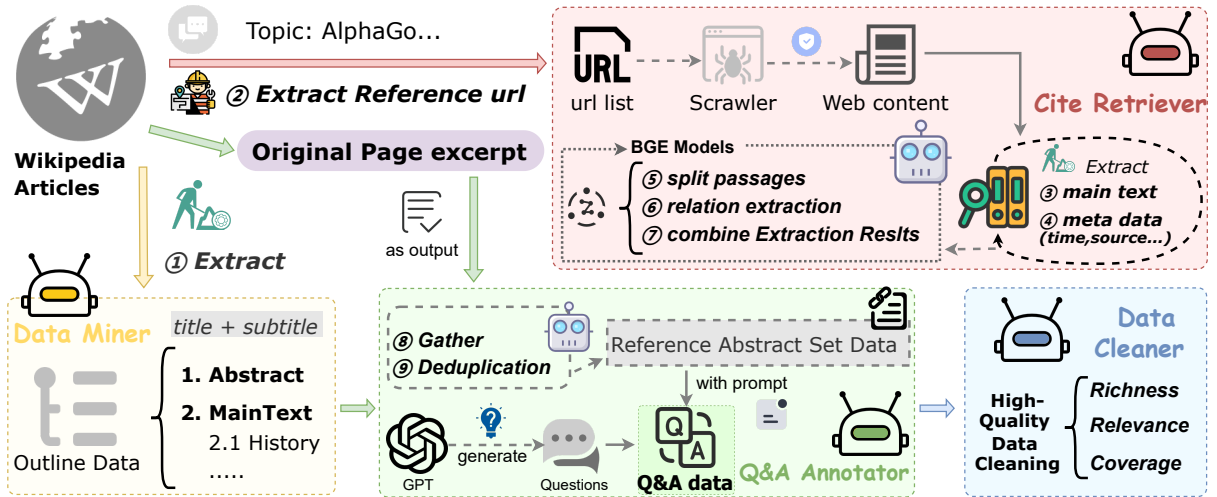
Topic: AlphaGo...

② Extract Reference url

Wikipedia Articles

Original Page excerpt

URL

url list

Scrawler

Web content

Cite Retriever

BGE Models

⑤ split passages

⑥ relation extraction

⑦ combine Extraction Reslts

Extract

③ main text

④ meta data (time,source...)

① Extract

as output

Data Miner

title + subtitle

1. Abstract

2. MainText

2.1 History

.....

Outline Data

⑧ Gather

⑨ Deduplication

Reference Abstract Set Data

with prompt

GPT

generate

Questions

Q A

Q&A data

Q&A Annotator

Data Cleaner

High-Quality Data Cleaning

Richness

Relevance

Coverage